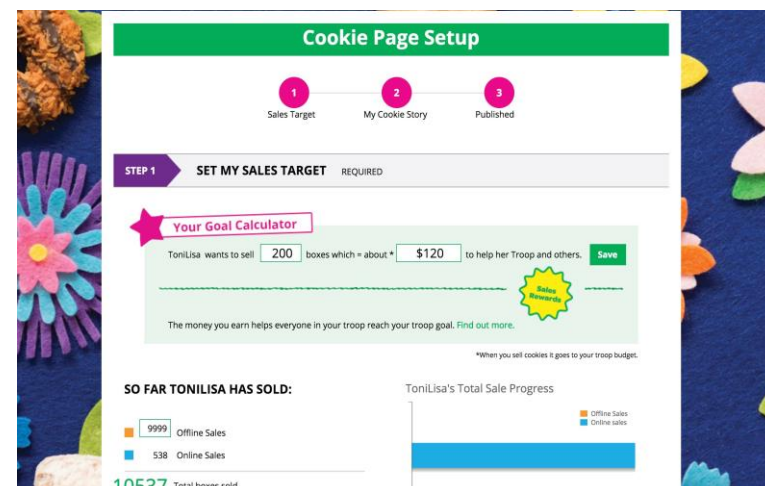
Cookie Page Setup

1
Sales Target

2
My Cookie Story

3
Published

STEP 1 SET MY SALES TARGET REQUIRED

Your Goal Calculator

ToniLisa wants to sell 200 boxes which = about * $120 to help her Troop and others. Save

Sales Rewards

The money you earn helps everyone in your troop reach your troop goal. Find out more.

*When you sell cookies it goes to your troop budget.

SO FAR TONILISA HAS SOLD:

9999 Offline Sales

538 Online Sales

10537 Total boxes sold

ToniLisa's Total Sale Progress

Offline Sales
Online sales